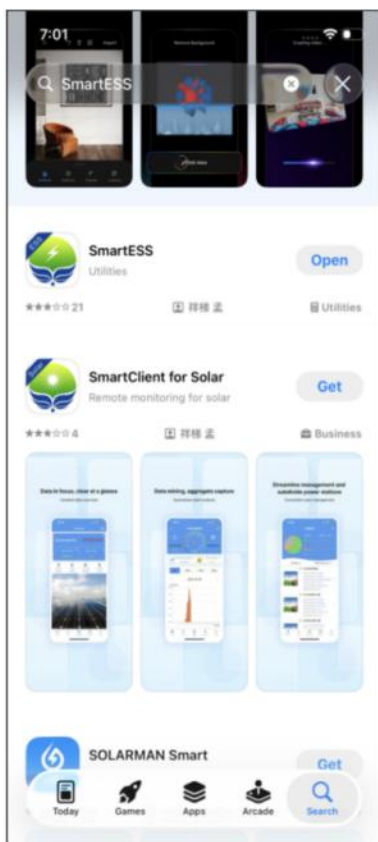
7:01

SmartESS

SmartESS
Utilities
Open
★★★☆☆ 21
祥穂 孟
Utilities

SmartClient for Solar
Remote monitoring for solar
Get
★★★☆☆ 4
祥穂 孟
Business

Data in focus, clear at a glance

Data mining, aggregate capture

Streamline management and subdivide power stations

SOLARMAN Smart
Get

Today
Games
Apps
Arcade
Search